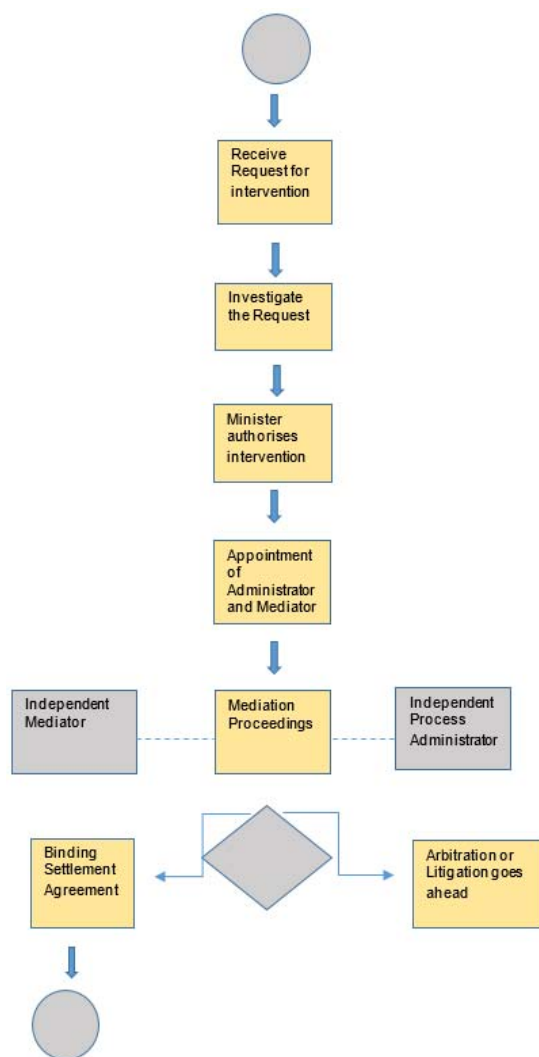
Receive Request for intervention

Investigate the Request

Minister authorises intervention

Appointment of Administrator and Mediator

Independent Mediator

Mediation Proceedings

Independent Process Administrator

Binding Settlement Agreement

Arbitration or Litigation goes ahead